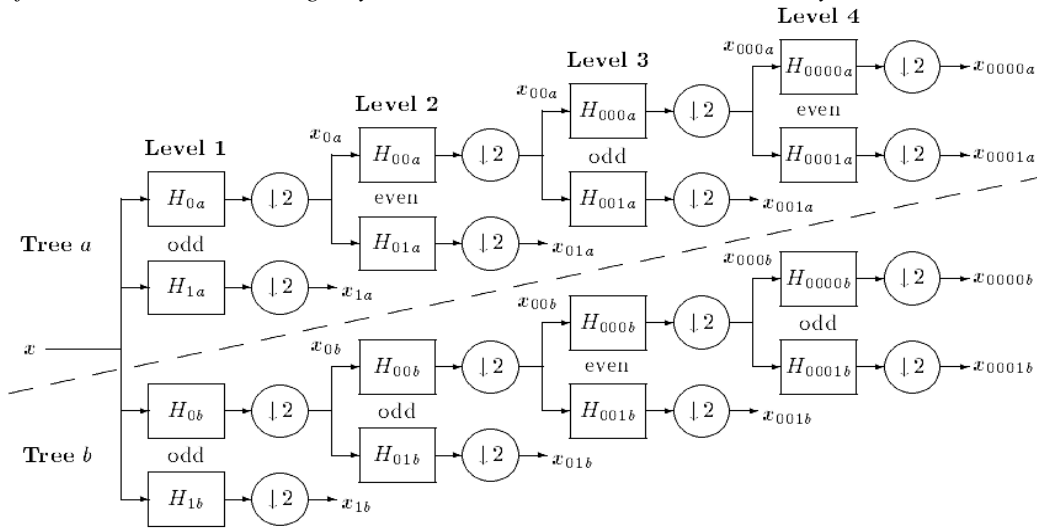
Level 4

Level 3

Level 2

Level 1

$x_{000a}$ $H_{0000a}$ $\downarrow 2$ $x_{0000a}$

even

$H_{0001a}$ $\downarrow 2$ $x_{0001a}$

$x_{00a}$ $H_{000a}$ $\downarrow 2$

odd

$H_{001a}$ $\downarrow 2$ $x_{001a}$

$x_{0a}$ $H_{00a}$ $\downarrow 2$

even

$H_{01a}$ $\downarrow 2$ $x_{01a}$

$H_{0a}$ $\downarrow 2$

Tree $a$

odd

$H_{1a}$ $\downarrow 2$ $x_{1a}$

$x$

$x_{000b}$ $H_{0000b}$ $\downarrow 2$ $x_{0000b}$

odd

$H_{0001b}$ $\downarrow 2$ $x_{0001b}$

$x_{00b}$ $H_{000b}$ $\downarrow 2$

even

$H_{001b}$ $\downarrow 2$ $x_{001b}$

$x_{0b}$ $H_{00b}$ $\downarrow 2$

odd

$H_{01b}$ $\downarrow 2$ $x_{01b}$

$H_{0b}$ $\downarrow 2$

Tree $b$

odd

$H_{1b}$ $\downarrow 2$ $x_{1b}$